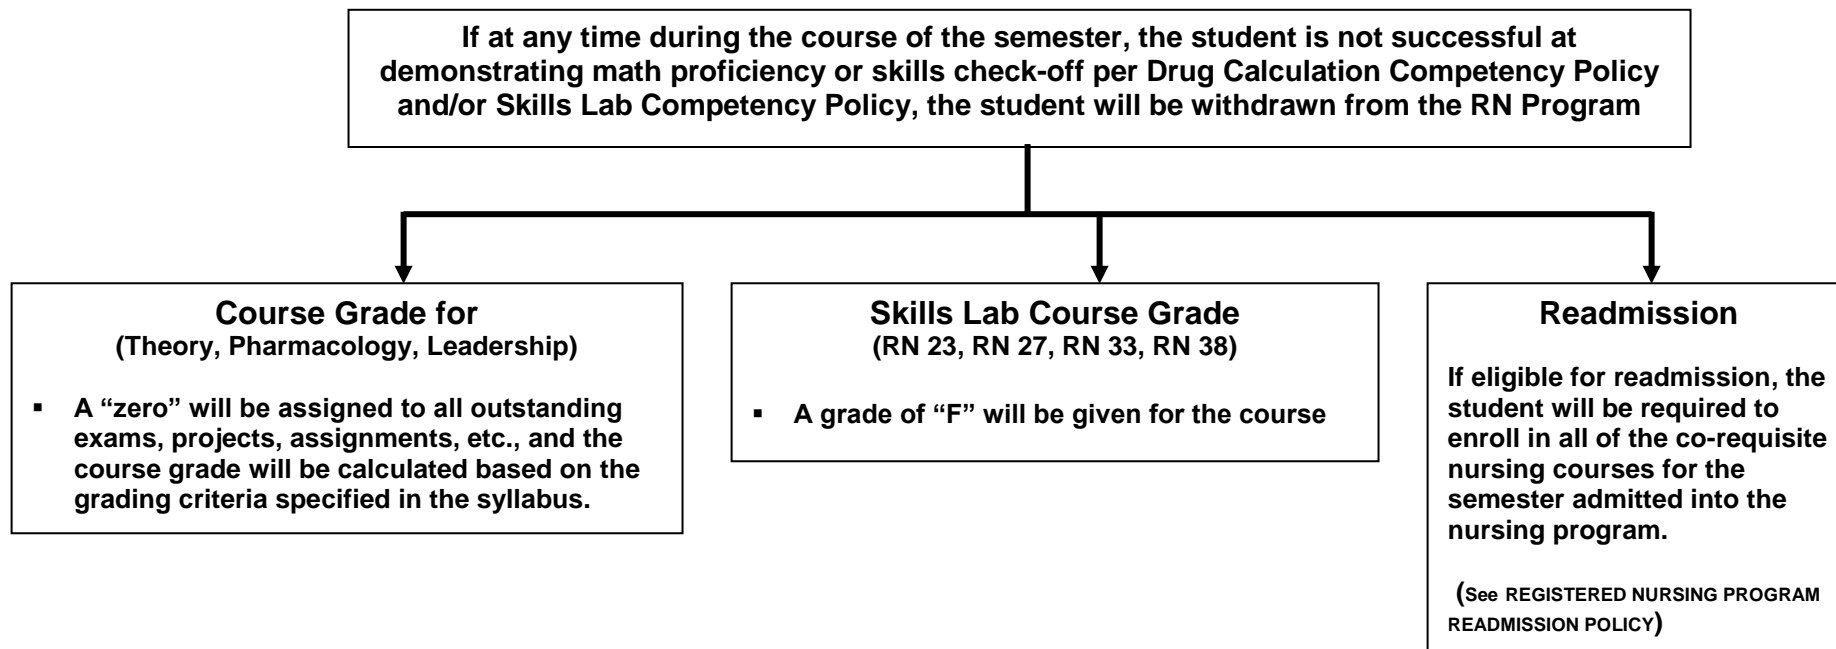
If at any time during the course of the semester, the student is not successful at demonstrating math proficiency or skills check-off per Drug Calculation Competency Policy and/or Skills Lab Competency Policy, the student will be withdrawn from the RN Program

Course Grade for
(Theory, Pharmacology, Leadership)

▪ A "zero" will be assigned to all outstanding exams, projects, assignments, etc., and the course grade will be calculated based on the grading criteria specified in the syllabus.

Skills Lab Course Grade
(RN 23, RN 27, RN 33, RN 38)

▪ A grade of "F" will be given for the course

Readmission

If eligible for readmission, the student will be required to enroll in all of the co-requisite nursing courses for the semester admitted into the nursing program.

(See REGISTERED NURSING PROGRAM READMISSION POLICY)